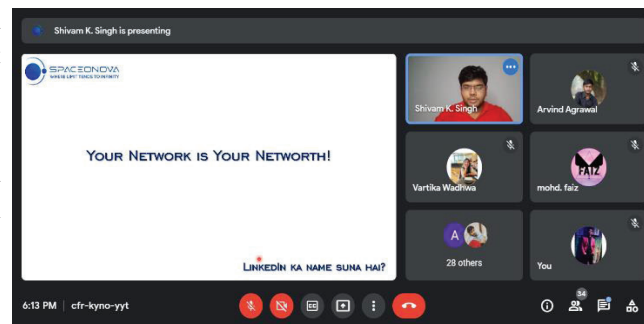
Shivam K. Singh is presenting

SPACEONOVA
WHERE LIMIT TENDS TO INFINITY

Your Network is Your Networth!

LinkedIn ka name suna hai?

Shivam K. Singh

Arvind Agrawal

Vartika Wadhwa

mohd. faiz

FAIZ

A

28 others

You

6:13 PM | cfr-kyno-yyt

34